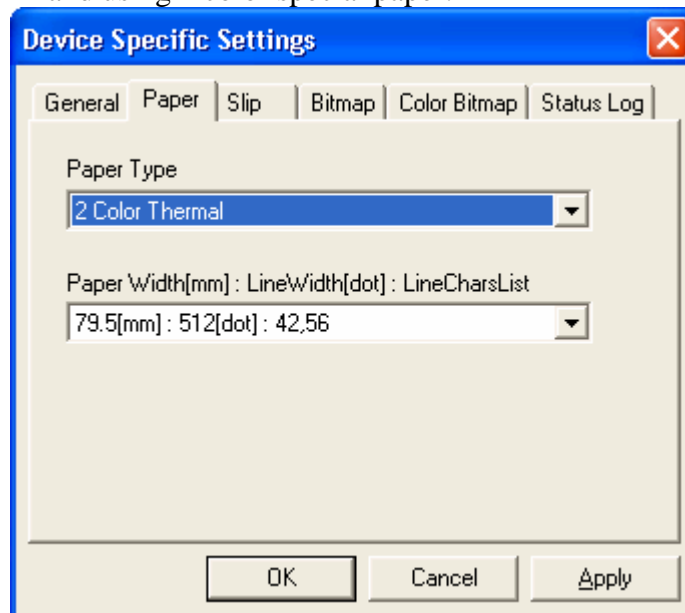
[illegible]

Device Specific Settings

General | Paper | Slip | Bitmap | Color Bitmap | Status Log

Paper Type

2 Color Thermal

Paper Width[mm] : LineWidth[dot] : LineCharsList

79.5[mm] : 512[dot] : 42,56

OK | Cancel | Apply